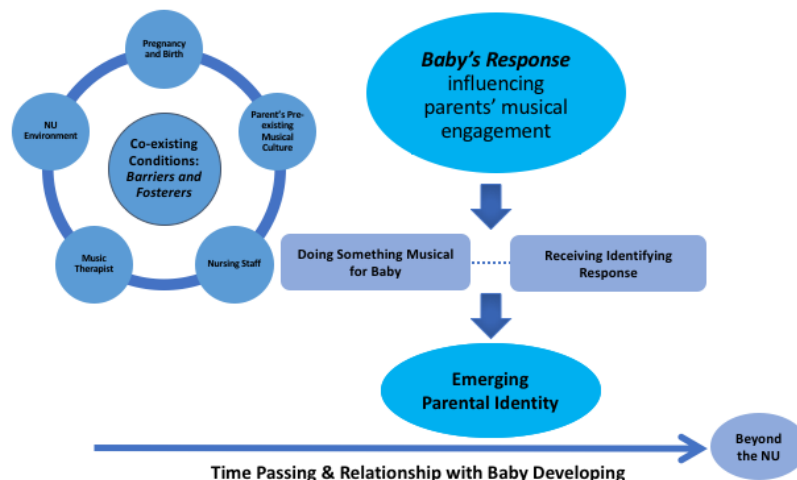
Pregnancy and Birth

Parent's Pre-existing Musical Culture

Nursing Staff

Music Therapist

NU Environment

Co-existing Conditions: *Barriers and Fosterers*

*Baby's Response* influencing parents' musical engagement

Doing Something Musical for Baby

Receiving Identifying Response

Emerging Parental Identity

Beyond the NU

Time Passing & Relationship with Baby Developing